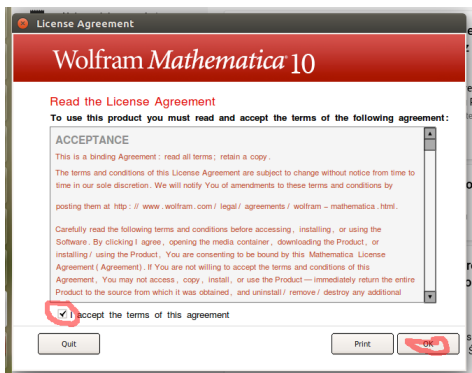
License Agreement

Wolfram Mathematica 10

Read the License Agreement

To use this product you must read and accept the terms of the following agreement:

ACCEPTANCE

This is a binding Agreement : read all terms ; retain a copy .

The terms and conditions of this License Agreement are subject to change without notice from time to time in our sole discretion . We will notify You of amendments to these terms and conditions by

posting them at http : // www . wolfram . com / legal / agreements / wolfram – mathematica . html.

Carefully read the following terms and conditions before accessing , installing , or using the Software . By clicking I agree , opening the media container , downloading the Product , or installing / using the Product , You are consenting to be bound by this Mathematica License Agreement ( Agreement ) . If You are not willing to accept the terms and conditions of this Agreement , You may not access , copy , install , or use the Product — immediately return the entire Product to the source from which it was obtained , and uninstall / remove / destroy any additional

I accept the terms of this agreement

Quit

Print

OK